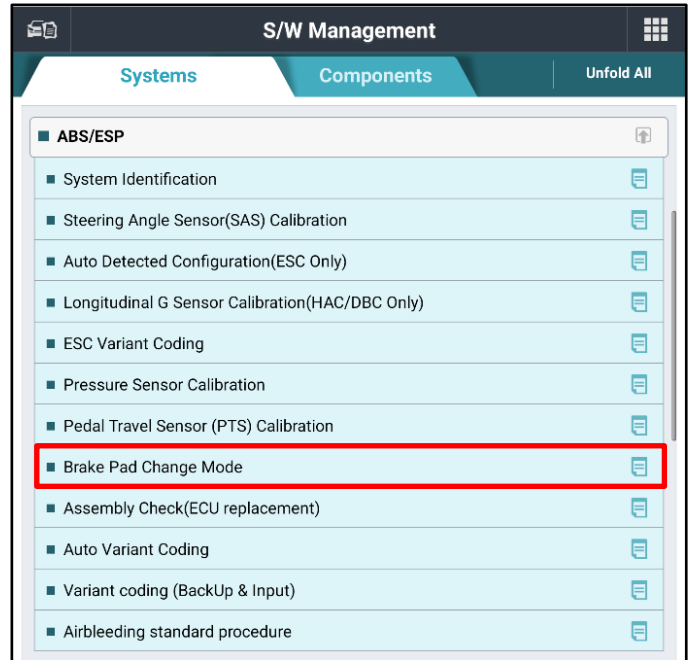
S/W Management

Systems
Components
Unfold All

ABS/ESP

System Identification
Steering Angle Sensor(SAS) Calibration
Auto Detected Configuration(ESC Only)
Longitudinal G Sensor Calibration(HAC/DBC Only)
ESC Variant Coding
Pressure Sensor Calibration
Pedal Travel Sensor (PTS) Calibration
Brake Pad Change Mode
Assembly Check(ECU replacement)
Auto Variant Coding
Variant coding (BackUp & Input)
Airbleeding standard procedure